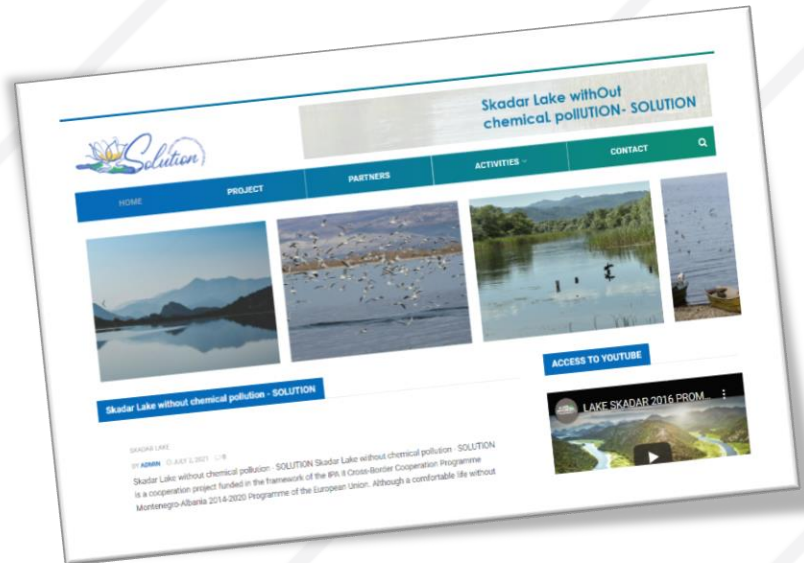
Solution

Skadar Lake withOut chemical pollUTION- SOLUTION

HOME PROJECT PARTNERS ACTIVITIES CONTACT

ACCESS TO YOUTUBE

LAKE SKADAR 2016 PROM...

Skadar Lake without chemical pollution - SOLUTION

SKADAR LAKE

BY ADMIN JULY 2, 2021 0

Skadar Lake without chemical pollution - SOLUTION Skadar Lake without chemical pollution - SOLUTION is a cooperation project funded in the framework of the IPA II Cross-Border Cooperation Programme Montenegro-Albania 2014-2020 Programme of the European Union. Although a comfortable life without